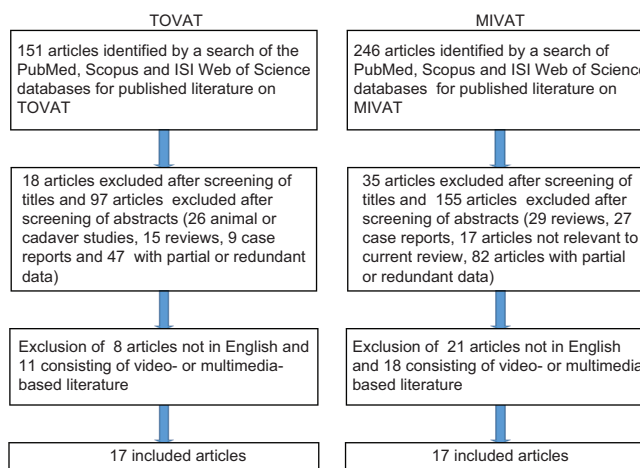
TOVAT

151 articles identified by a search of the PubMed, Scopus and ISI Web of Science databases for published literature on TOVAT

18 articles excluded after screening of titles and 97 articles excluded after screening of abstracts (26 animal or cadaver studies, 15 reviews, 9 case reports and 47 with partial or redundant data)

Exclusion of 8 articles not in English and 11 consisting of video- or multimedia-based literature

17 included articles

MIVAT

246 articles identified by a search of PubMed, Scopus and ISI Web of Science databases for published literature on MIVAT

35 articles excluded after screening of titles and 155 articles excluded after screening of abstracts (29 reviews, 27 case reports, 17 articles not relevant to current review, 82 articles with partial or redundant data)

Exclusion of 21 articles not in English and 18 consisting of video- or multimedia-based literature

17 included articles